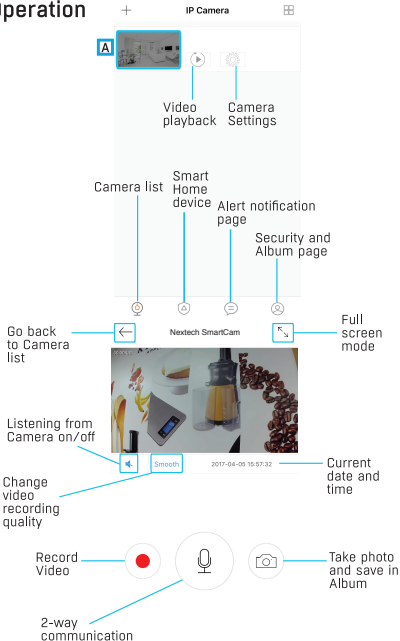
peration

+ IP Camera

A

Video playback

Camera Settings

Camera list

Smart Home device

Alert notification page

Security and Album page

Go back to Camera list

Nextech SmartCam

Full screen mode

Listening from Camera on/off

Smooth

2017-04-05 15:57:32

Current date and time

Change video recording quality

Record Video

Take photo and save in Album

2-way communication